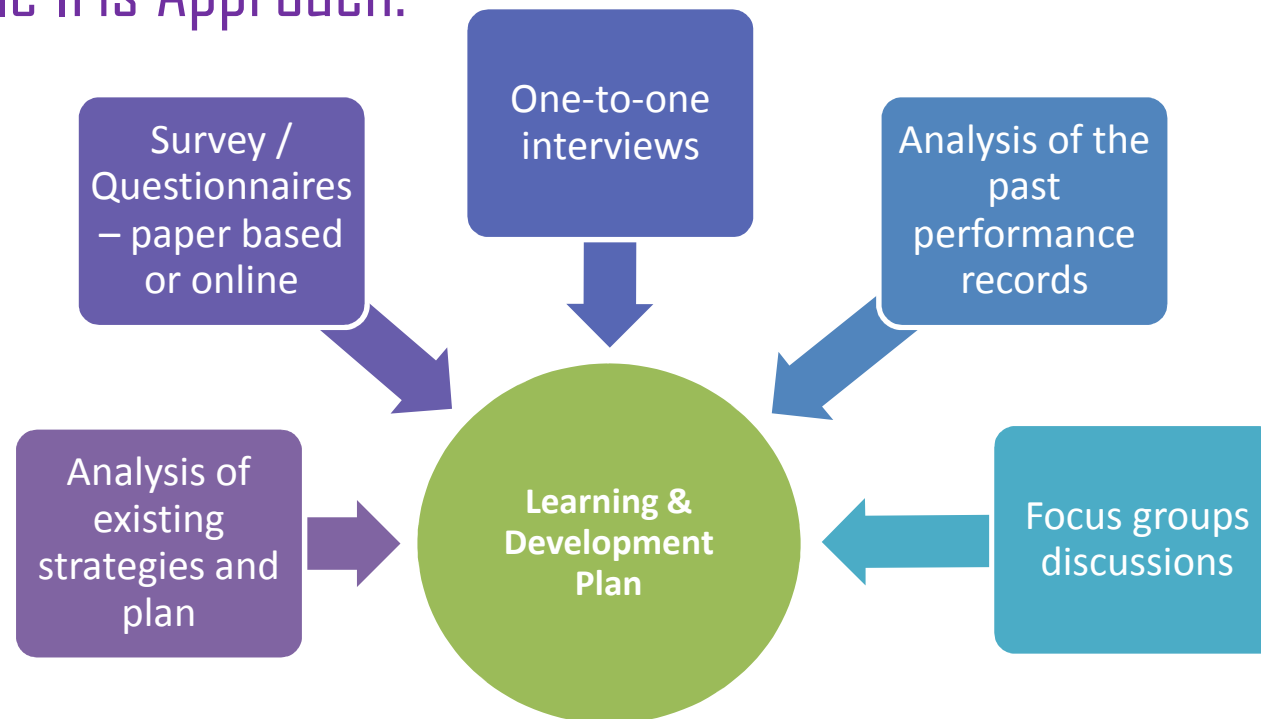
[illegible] Approach:

Survey / Questionnaires – paper based or online

One-to-one interviews

Analysis of the past performance records

Analysis of existing strategies and plan

Learning & Development Plan

Focus groups discussions